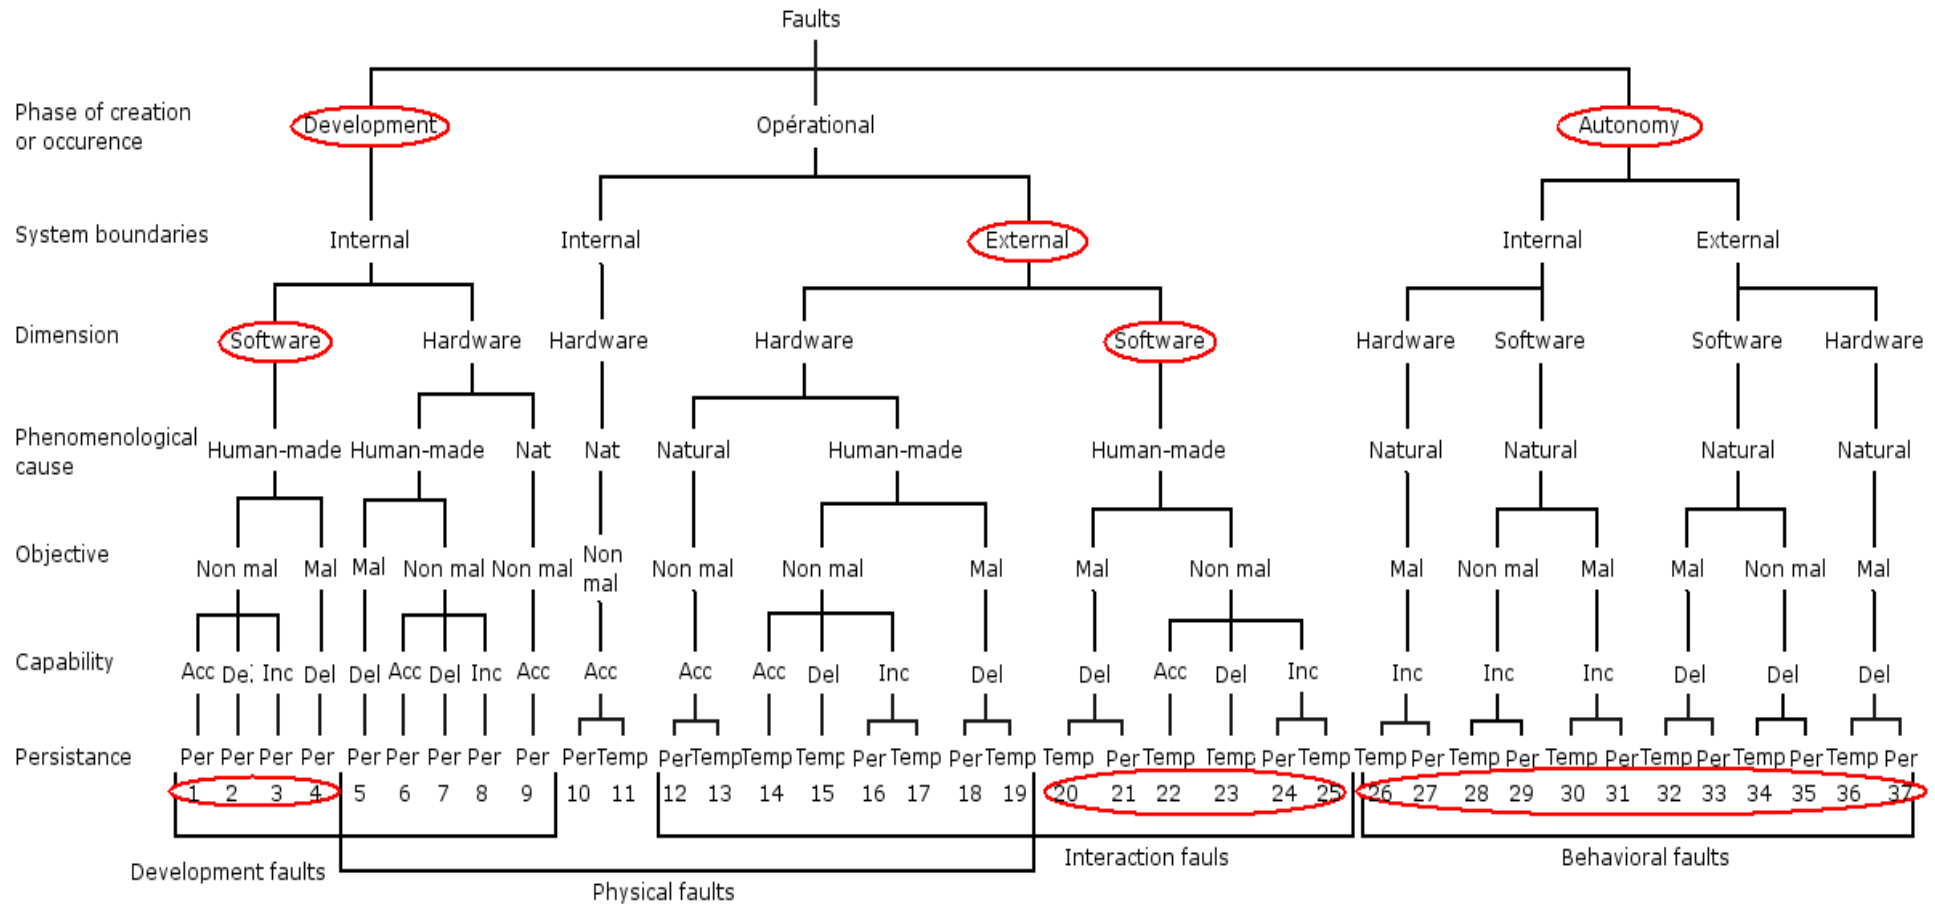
Faults

Phase of creation or occurence
Development
Opérational
Autonomy

System boundaries
Internal
Internal
External
Internal
External

Dimension
Software
Hardware
Hardware
Hardware
Software
Hardware
Software
Software
Hardware

Phenomenological cause
Human-made
Human-made
Nat
Nat
Natural
Human-made
Human-made
Natural
Natural
Natural
Natural

Objective
Non mal
Mal
Mal
Non mal
Non mal
Non mal
Non mal
Non mal
Mal
Mal
Non mal
Mal
Non mal
Mal
Mal
Non mal
Mal

Capability
Acc
Del
Inc
Del
Del
Acc
Del
Inc
Acc
Acc
Acc
Acc
Del
Inc
Del
Del
Acc
Del
Inc
Inc
Inc
Inc
Del
Del
Del

Persistance
Per Per Per Per Per Per Per Per Per PerTemp PerTempTempTemp Per Temp PerTemp Temp PerTemp Temp PerTemp Temp PerTemp Per Temp PerTemp PerTemp PerTemp Per

1 2 3 4 5 6 7 8 9 10 11 12 13 14 15 16 17 18 19 20 21 22 23 24 25 26 27 28 29 30 31 32 33 34 35 36 37

Development faults
Physical faults
Interaction fauls
Behavioral faults